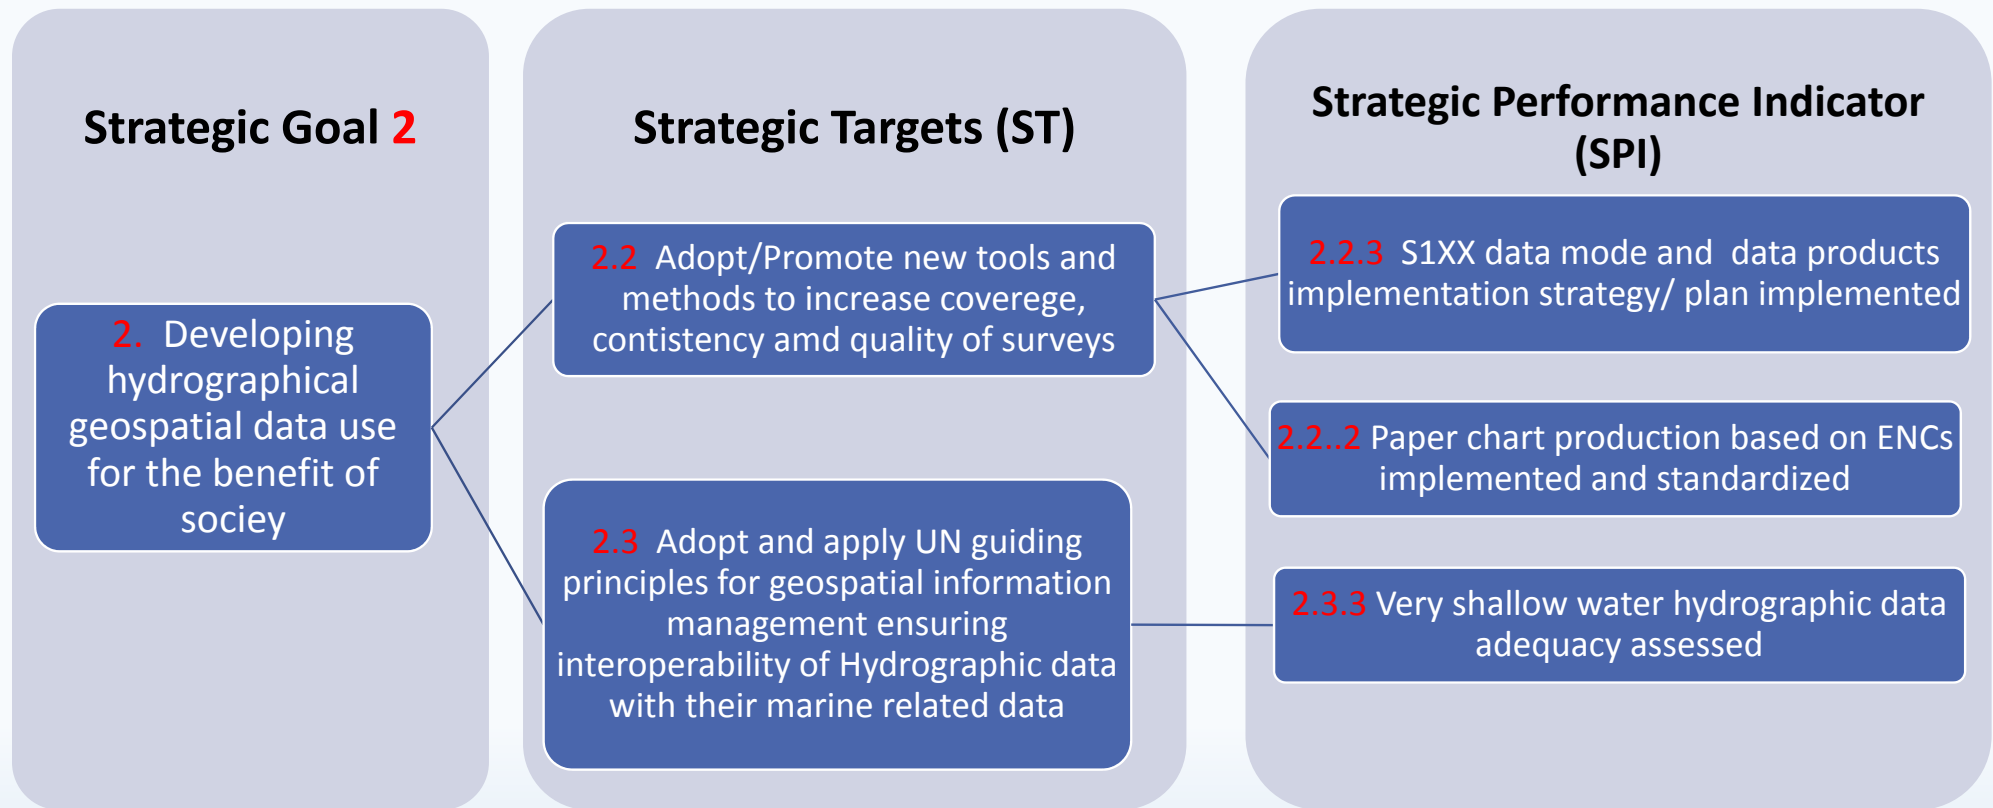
Strategic Goal 2

2. Developing hydrographical geospatial data use for the benefit of sociey

Strategic Targets (ST)

2.2 Adopt/Promote new tools and methods to increase coverege, contistency amd quality of surveys

2.3 Adopt and apply UN guiding principles for geospatial information management ensuring interoperability of Hydrographic data with their marine related data

Strategic Performance Indicator (SPI)

2.2.3 S1XX data mode and data products implementation strategy/ plan implemented

2.2..2 Paper chart production based on ENCs implemented and standardized

2.3.3 Very shallow water hydrographic data adequacy assessed